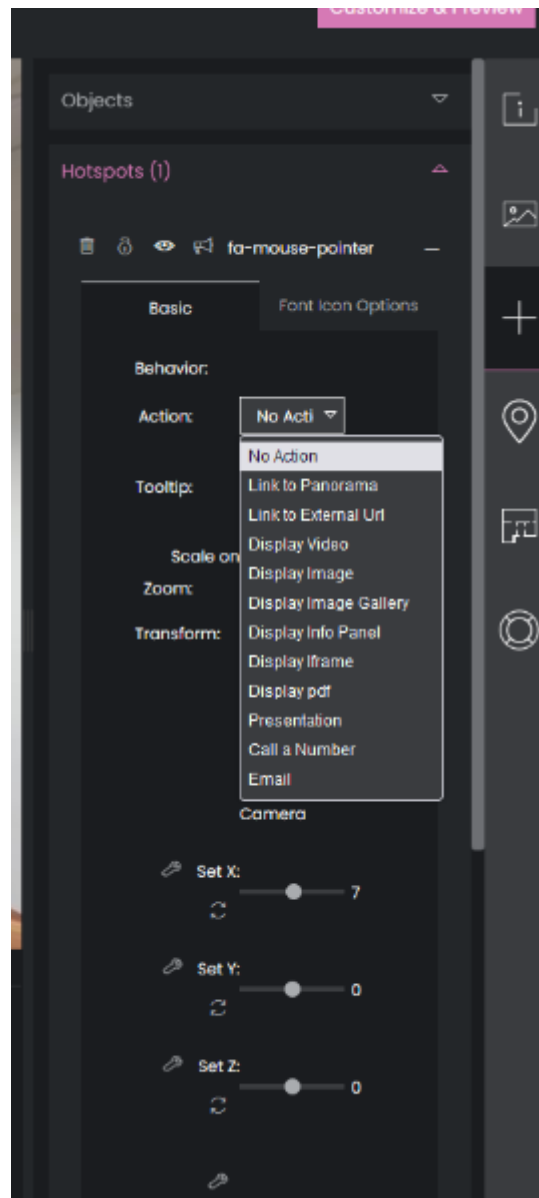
Customize & Preview

Objects

Hotspots (1)

fa-mouse-pointer

Basic

Font Icon Options

Behavior:

Action:

No Acti

Tooltip:

Scale on

Zoom:

Transform:

No Action
Link to Panorama
Link to External Url
Display Video
Display Image
Display Image Gallery
Display Info Panel
Display Iframe
Display pdf
Presentation
Call a Number
Email

Camera

Set X:

7

Set Y:

0

Set Z:

0